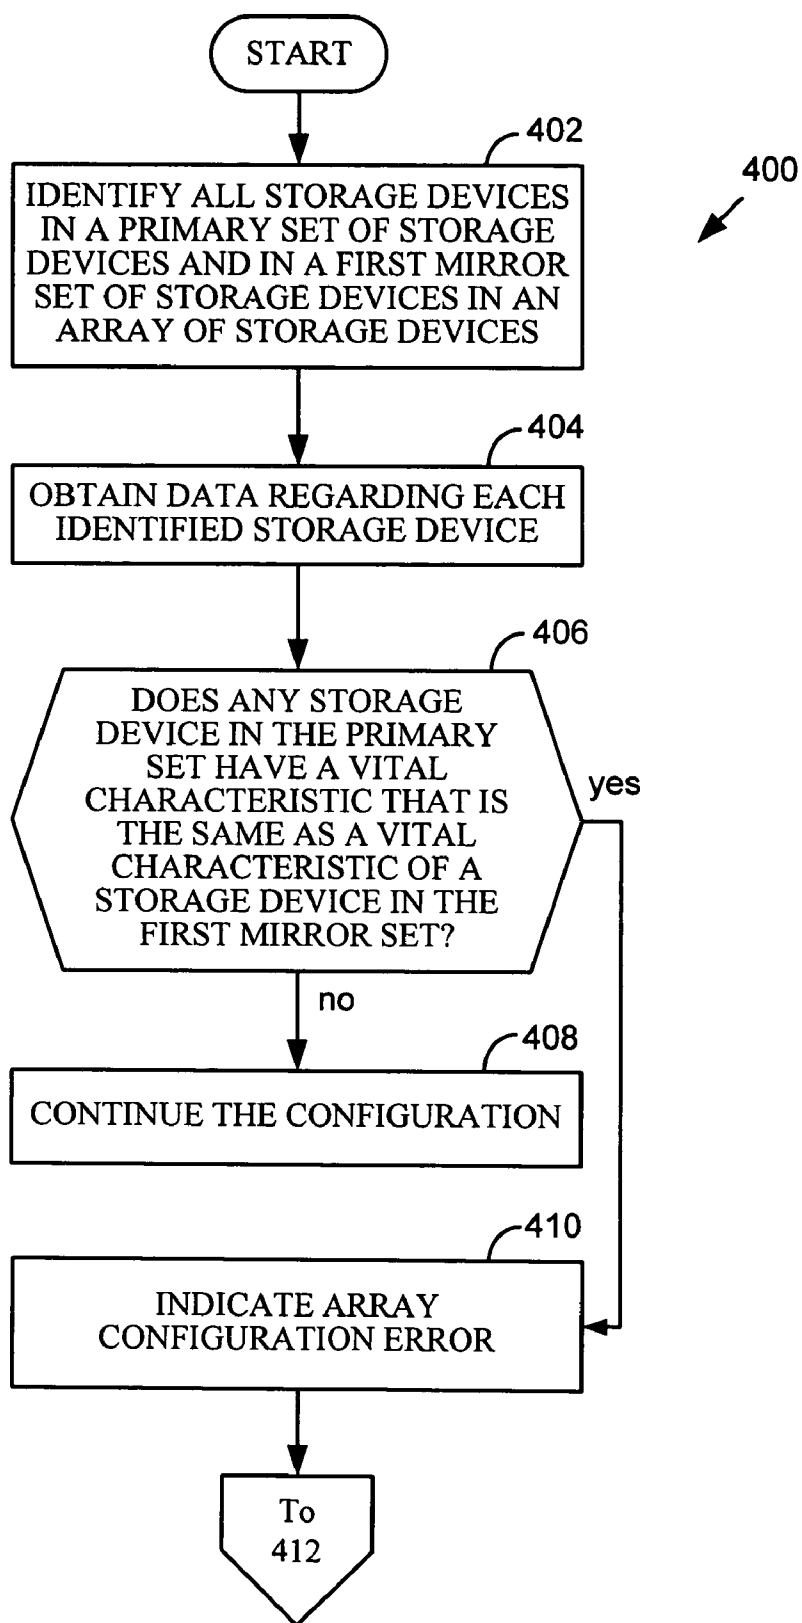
START

402

400

IDENTIFY ALL STORAGE DEVICES IN A PRIMARY SET OF STORAGE DEVICES AND IN A FIRST MIRROR SET OF STORAGE DEVICES IN AN ARRAY OF STORAGE DEVICES

404

OBTAIN DATA REGARDING EACH IDENTIFIED STORAGE DEVICE

406

DOES ANY STORAGE DEVICE IN THE PRIMARY SET HAVE A VITAL CHARACTERISTIC THAT IS THE SAME AS A VITAL CHARACTERISTIC OF A STORAGE DEVICE IN THE FIRST MIRROR SET?

yes

no

408

CONTINUE THE CONFIGURATION

410

INDICATE ARRAY CONFIGURATION ERROR

To 412